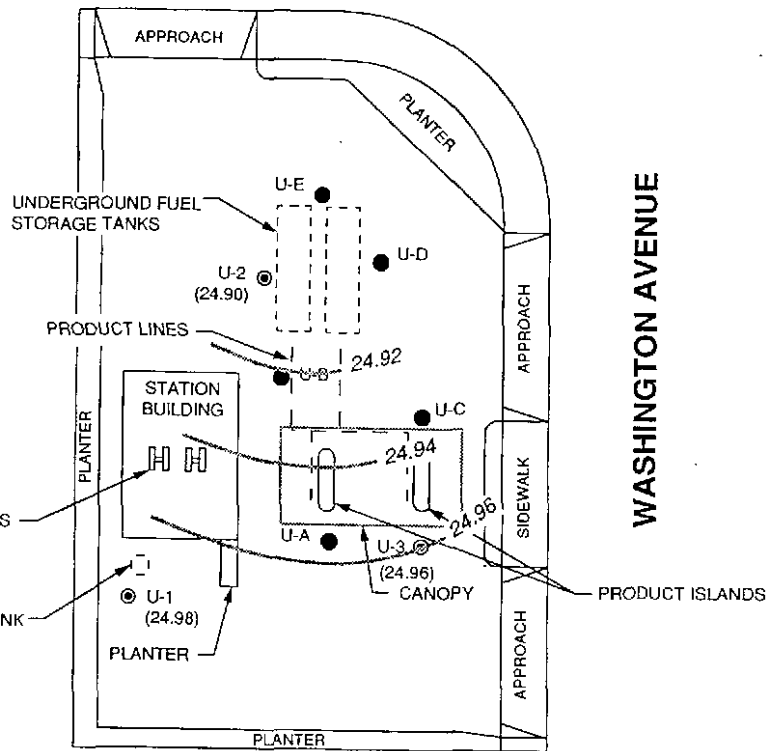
APPROACH

PLANTER

WASHINGTON AVENUE

UNDERGROUND FUEL STORAGE TANKS

U-E

U-D

U-2 (24.90)

PRODUCT LINES

24.92

U-B

APPROACH

STATION BUILDING

U-C

PLANTER

24.94

SIDEWALK

S

24.96

U-A

U-3 (24.96)

PRODUCT ISLANDS

NK

U-1 (24.98)

CANOPY

PLANTER

APPROACH

PLANTER